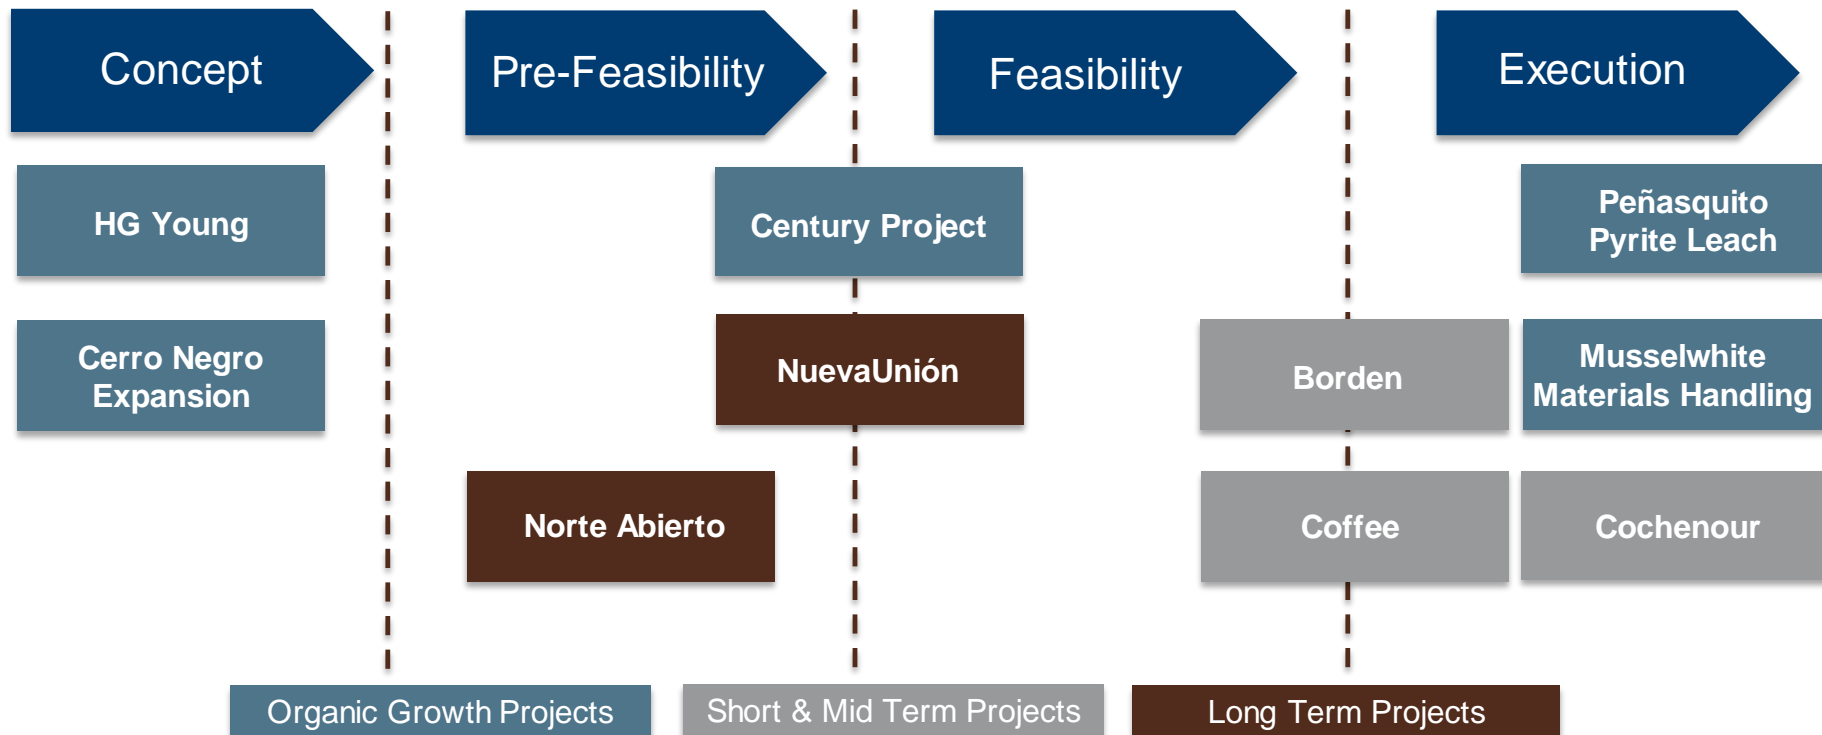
Concept

Pre-Feasibility

Feasibility

Execution

HG Young

Century Project

Peñasquito Pyrite Leach

Cerro Negro Expansion

NuevaUnión

Borden

Musselwhite Materials Handling

Norte Abierto

Coffee

Cochenour

Organic Growth Projects

Short & Mid Term Projects

Long Term Projects